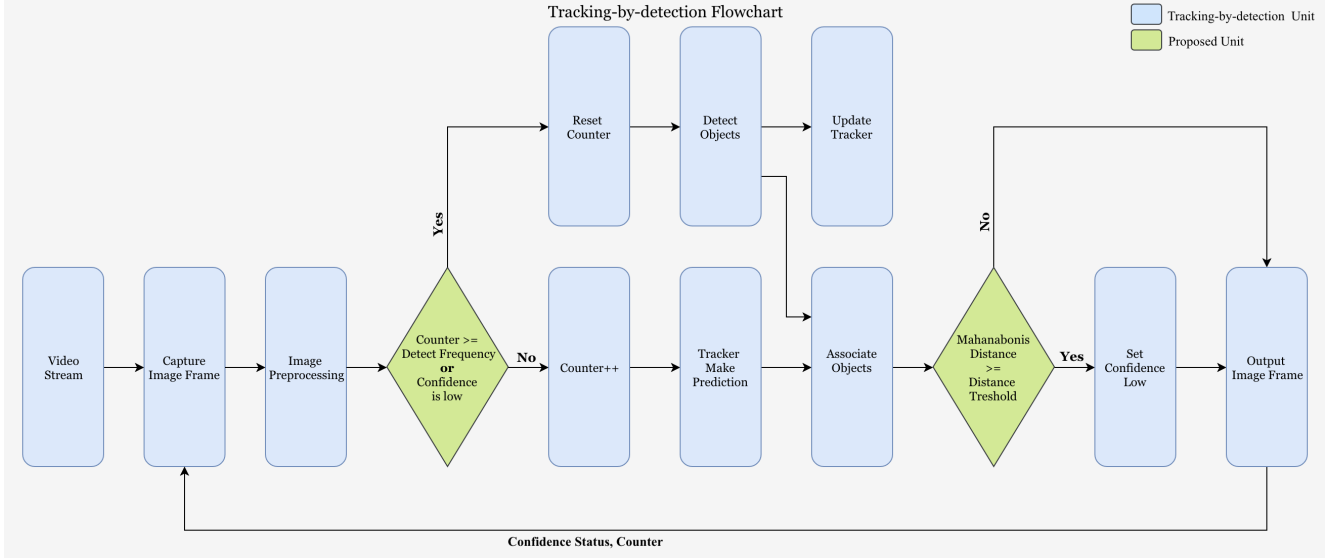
Tracking-by-detection Flowchart

Tracking-by-detection Unit
Proposed Unit

Reset Counter
Detect Objects
Update Tracker

Yes

No

Video Stream
Capture Image Frame
Image Preprocessing
Counter >= Detect Frequency **or** Confidence is low
No
Counter++
Tracker Make Prediction
Associate Objects
Mahanabonis Distance >= Distance Treshold
Yes
Set Confidence Low
Output Image Frame

Confidence Status, Counter